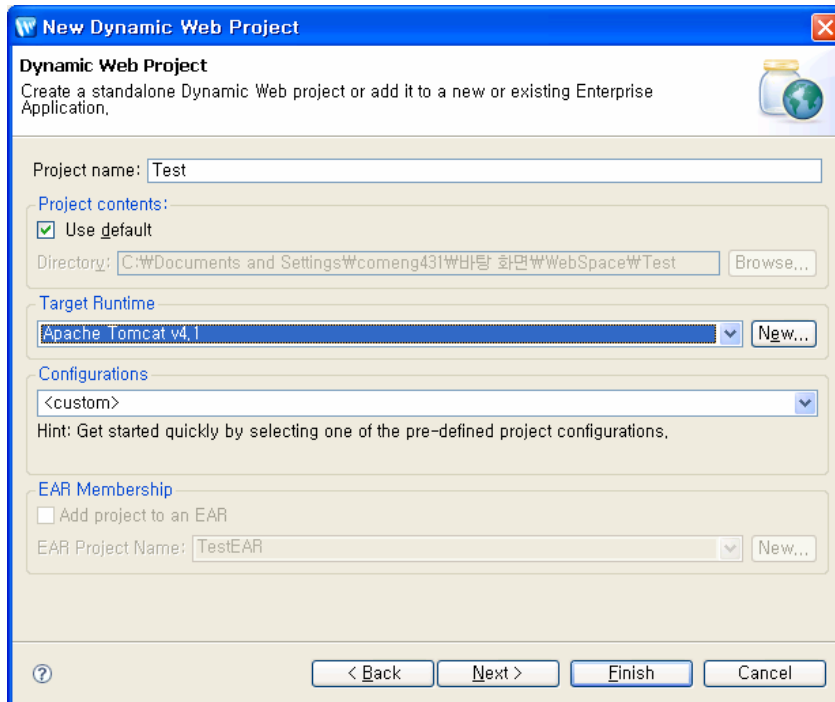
New Dynamic Web Project

Dynamic Web Project
Create a standalone Dynamic Web project or add it to a new or existing Enterprise Application.

Project name: Test

Project contents:
Use default
Directory: C:₩Documents and Settings₩comeng431₩바탕 화면₩WebSpace₩Test
Browse...

Target Runtime
Apache Tomcat v4.1
New...

Configurations
<custom>
Hint: Get started quickly by selecting one of the pre-defined project configurations.

EAR Membership
Add project to an EAR
EAR Project Name: TestEAR
New...

?
< Back
Next >
Finish
Cancel